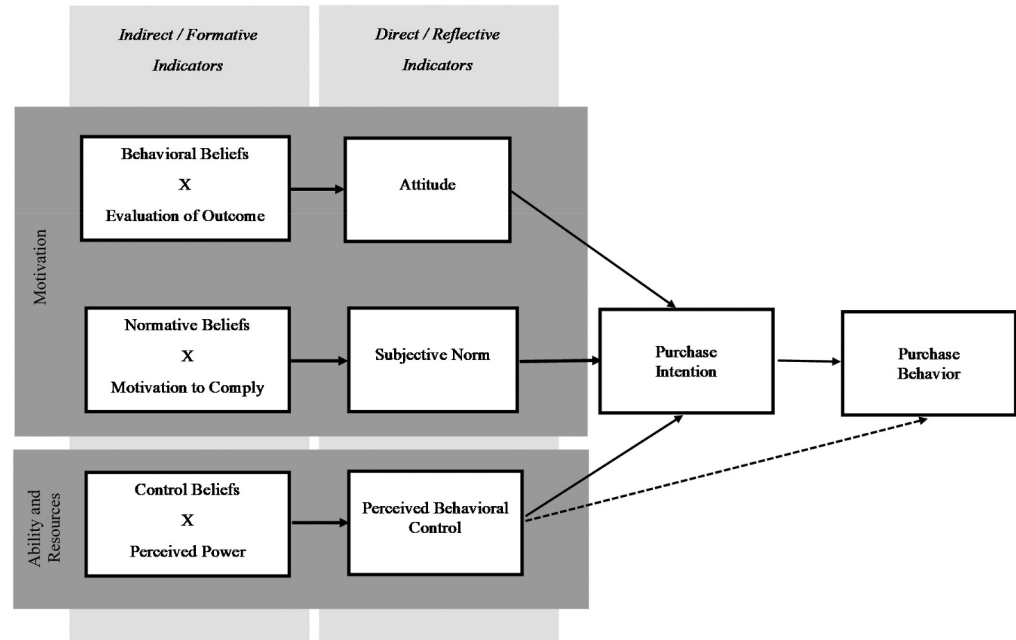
Indirect / Formative Indicators

Direct / Reflective Indicators

Motivation

Behavioral Beliefs
X
Evaluation of Outcome

Attitude

Normative Beliefs
X
Motivation to Comply

Subjective Norm

Purchase Intention

Purchase Behavior

Ability and Resources

Control Beliefs
X
Perceived Power

Perceived Behavioral Control